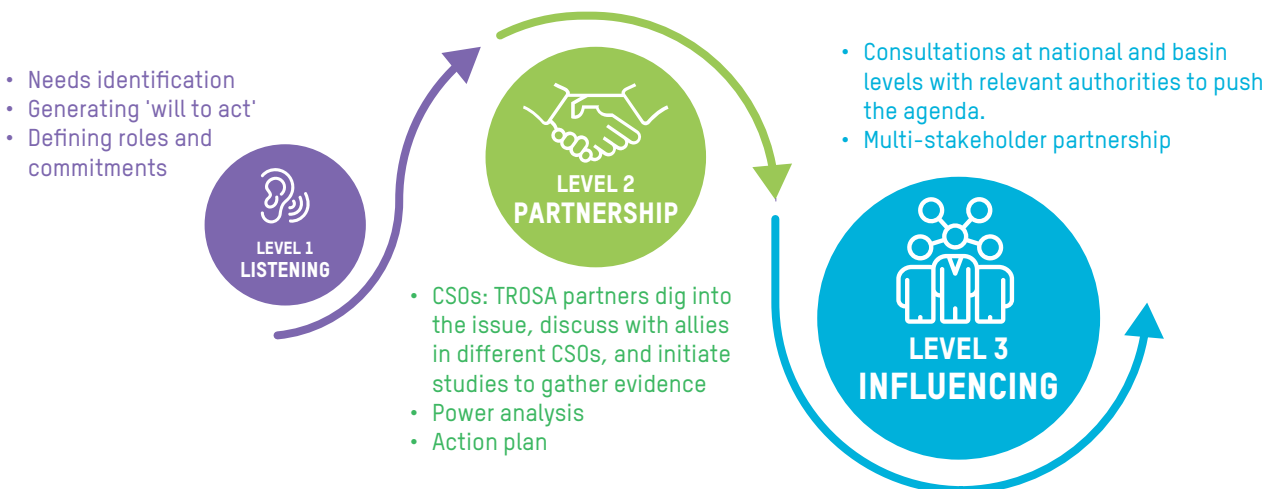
• Needs identification
• Generating 'will to act'
• Defining roles and commitments

LEVEL 1
LISTENING

LEVEL 2
PARTNERSHIP

• CSOs: TROSA partners dig into the issue, discuss with allies in different CSOs, and initiate studies to gather evidence
• Power analysis
• Action plan

• Consultations at national and basin levels with relevant authorities to push the agenda.
• Multi-stakeholder partnership

LEVEL 3
INFLUENCING